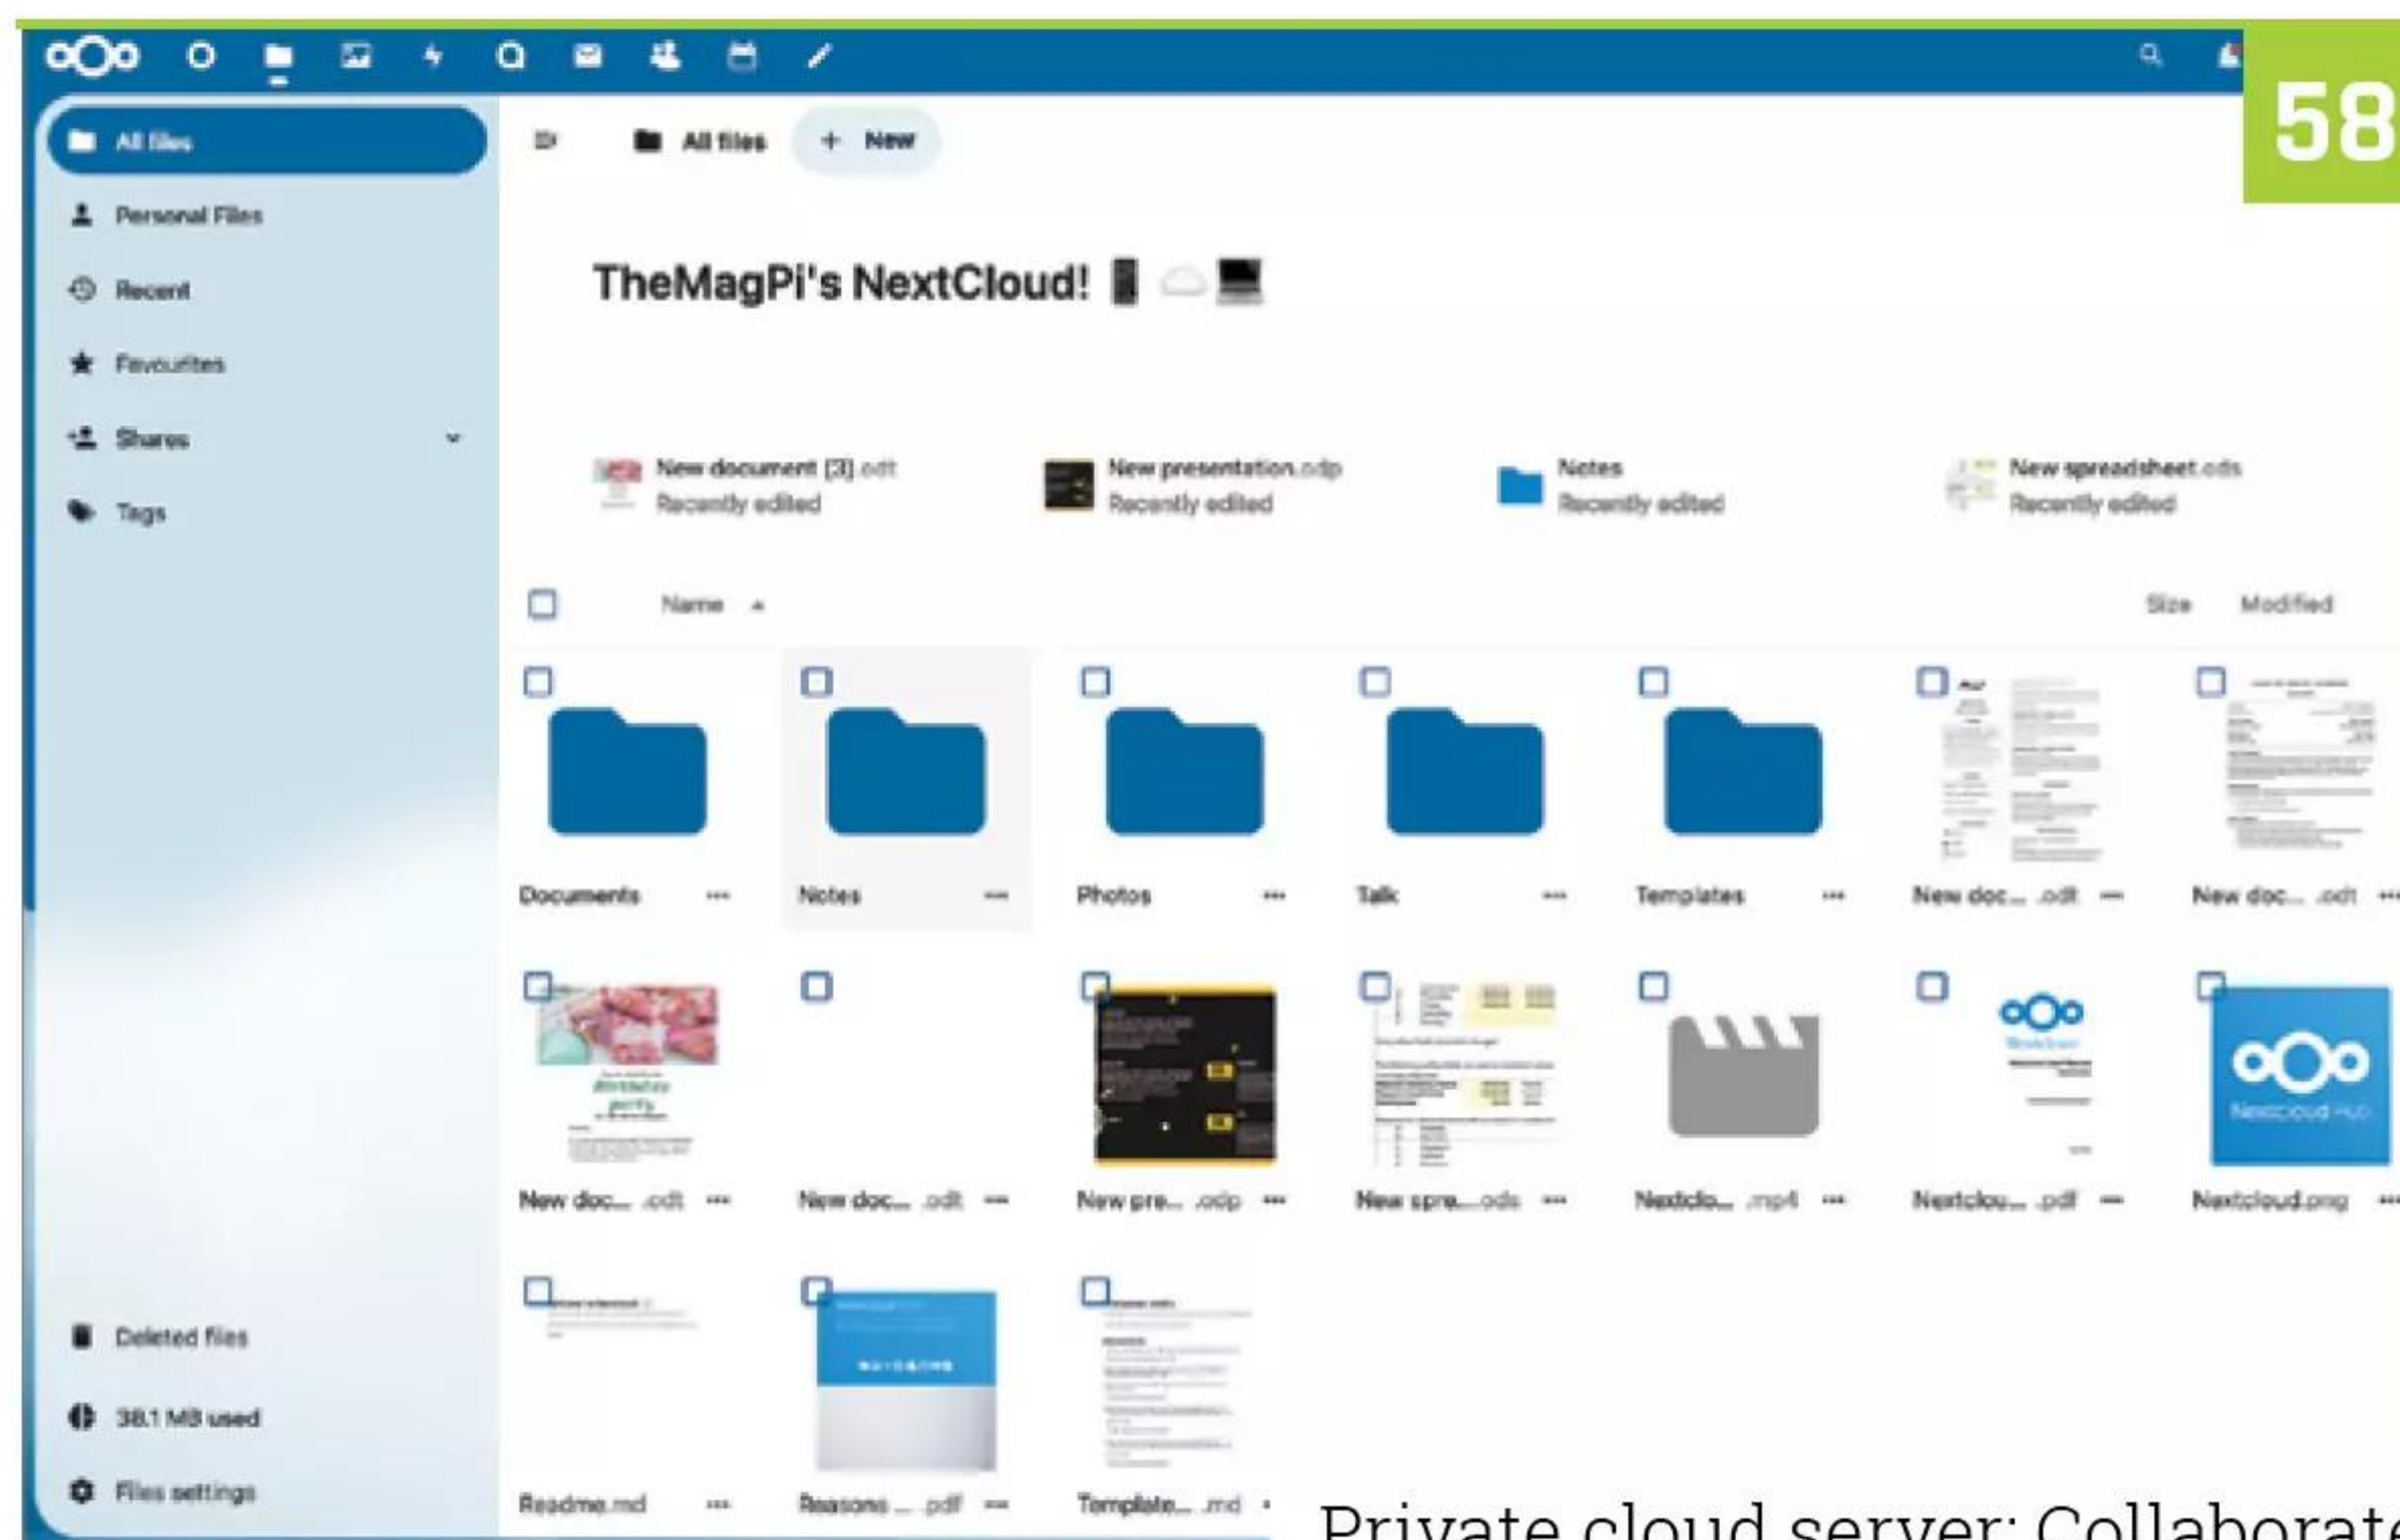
58

All files

Personal Files

Recent

Favourites

Shares

Tags

Deleted files

38.1 MB used

Files settings

All files

+ New

TheMagPi's NextCloud!

New document (3).odt
Recently edited

New presentation.odp
Recently edited

Notes
Recently edited

New spreadsheet.ods
Recently edited

Name

Size

Modified

Documents

Notes

Photos

Talk

Templates

New doc... .odt

New doc... .odt

New doc... .odt

New doc... .odt

New pre... .odp

New spre... .ods

Nextclo... .mp4

Nextclou... .pdf

Nextcloud.png

Readme.md

Reasons ... .pdf

Template... .md

Private cloud server: Collaborate